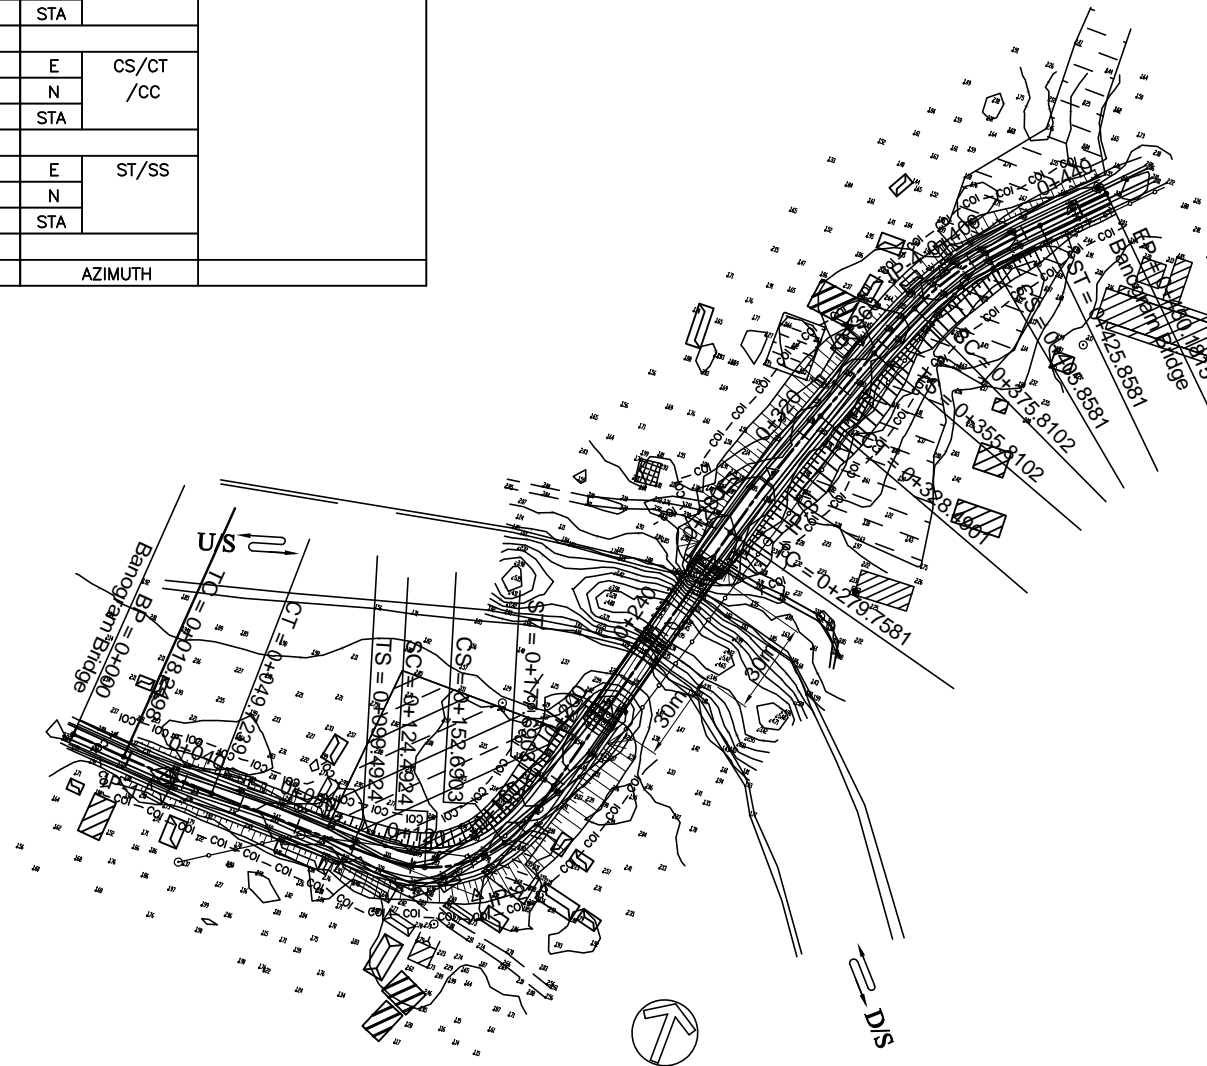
| STA | |
|---|---|
| | |
| E | CS/CT /CC |
| N | |
| STA | |
| | |
| E | ST/SS |
| N | |
| STA | |
| | |
| AZIMUTH | |

U/S

Bangoram Bridge BP = 0+00

TC = 0+018.2398

CT = 0+049.1239

TS = 0+099.4924

SC = 0+124.4924

CS = 0+152.6903

ST = 0+179.6903

0+240

SC = 0+279.7581

0+328.4061

CS = 0+355.8102

SC = 0+375.8102

ST = 0+425.8581

EP

Bangoram Bridge

0+320

30m

30m

D/S